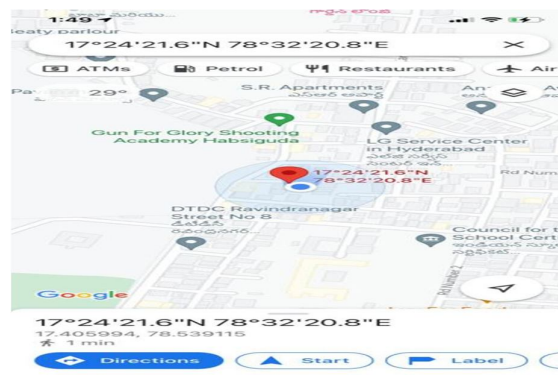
1:49
eaty parlour
17°24'21.6"N 78°32'20.8"E
ATMs
Petrol
Restaurants
Air
29°
S.R. Apartments
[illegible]
An
Gun For Glory Shooting Academy Habsiguda
LG Service Center in Hyderabad
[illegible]
17°24'21.6"N 78°32'20.8"E
Rd Num
DTDC Ravindranagar Street No 8
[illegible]
Council for t School Cent
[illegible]
Google
17°24'21.6"N 78°32'20.8"E
17.405994, 78.539115
1 min
Directions
Start
Label